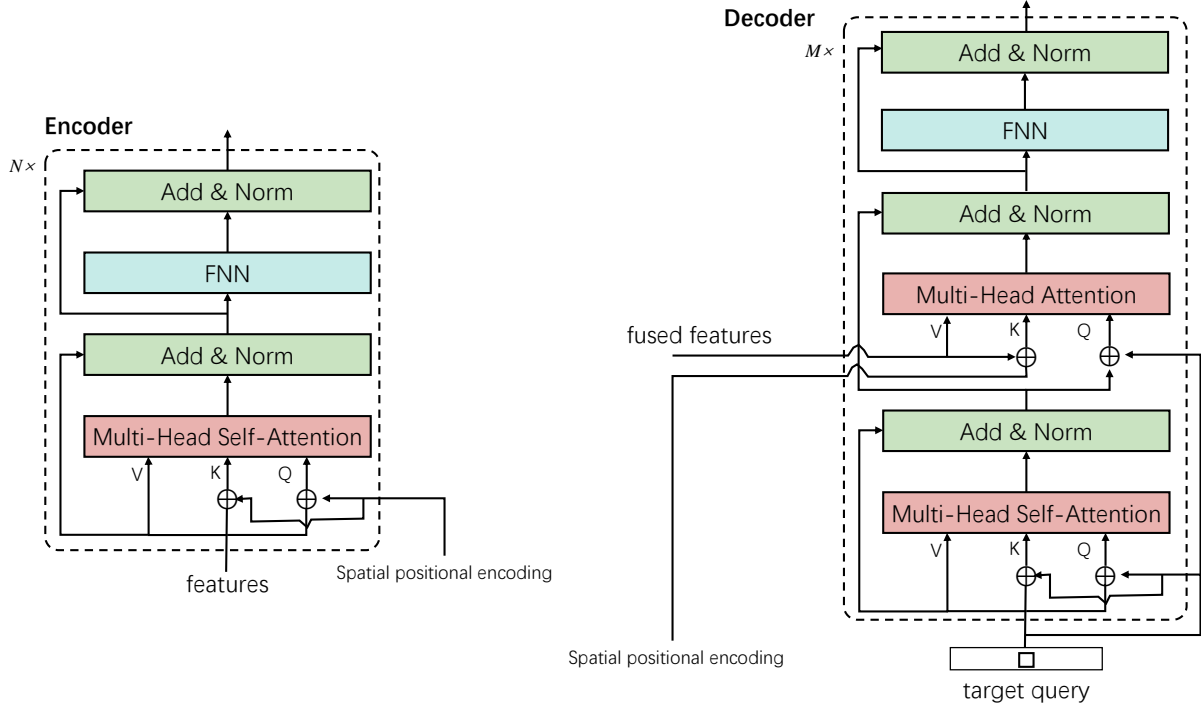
Encoder

$N\times$

Add & Norm

FNN

Add & Norm

Multi-Head Self-Attention

V K Q

features

Spatial positional encoding

Decoder

$M\times$

Add & Norm

FNN

Add & Norm

Multi-Head Attention

V K Q

fused features

Spatial positional encoding

Add & Norm

Multi-Head Self-Attention

V K Q

target query